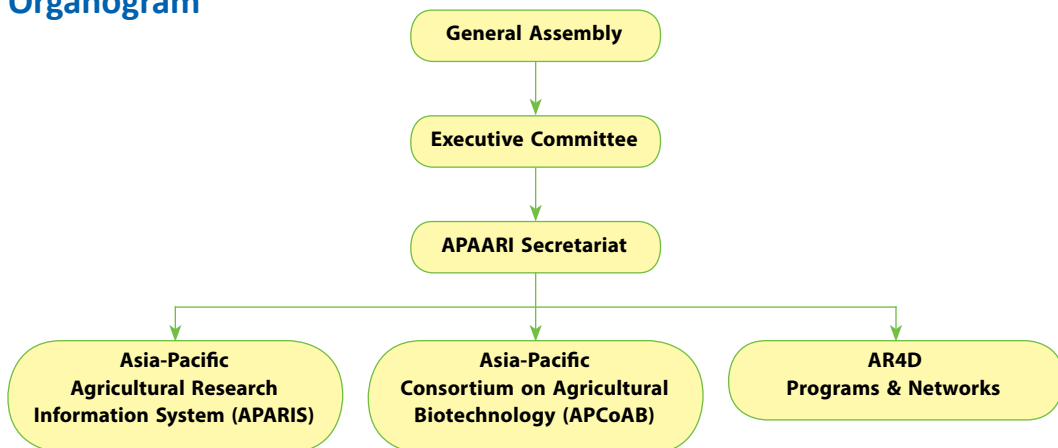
Organogram

General Assembly

Executive Committee

APAARI Secretariat

Asia-Pacific Agricultural Research Information System (APARIS)

Asia-Pacific Consortium on Agricultural Biotechnology (APCoAB)

AR4D Programs & Networks